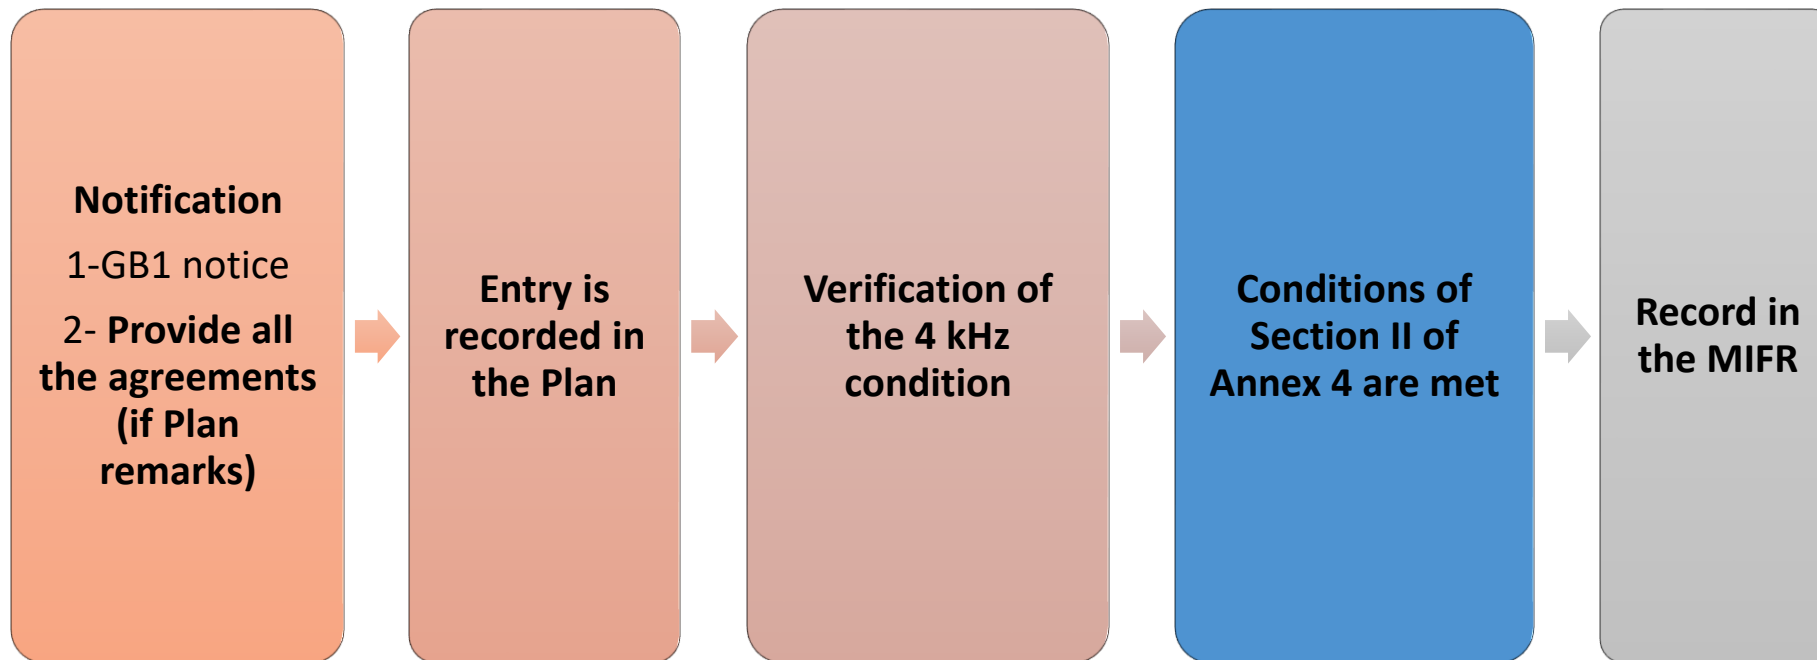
Notification

1-GB1 notice

2- Provide all the agreements (if Plan remarks)

Entry is recorded in the Plan

Verification of the 4 kHz condition

Conditions of Section II of Annex 4 are met

Record in the MIFR